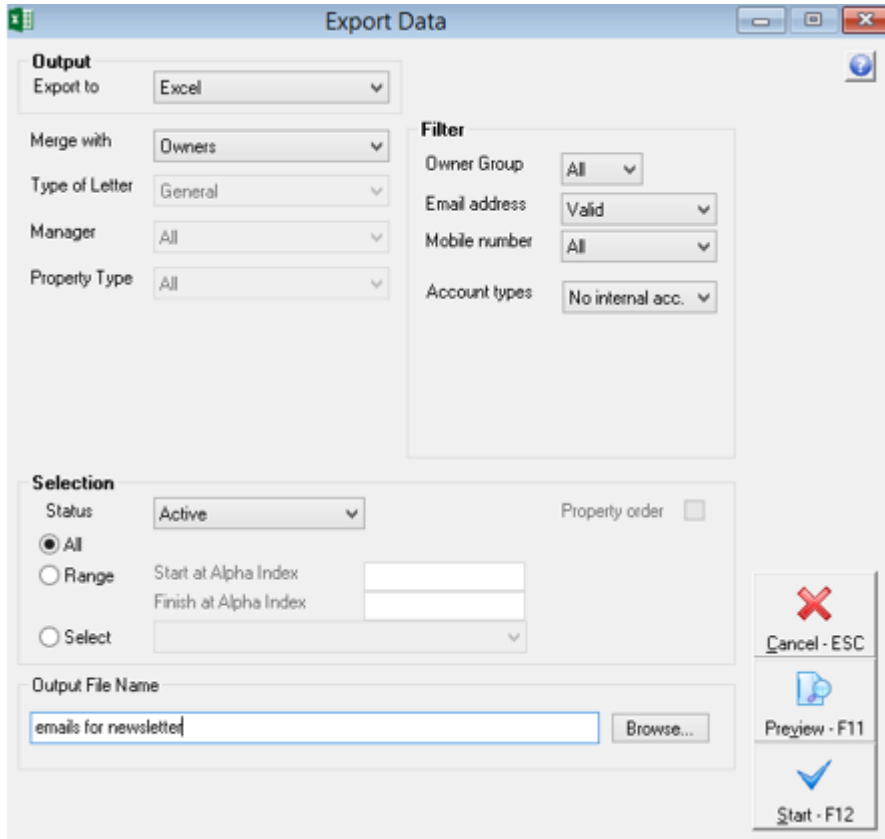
Export Data

Output
Export to Excel

Merge with Owners
Type of Letter General
Manager All
Property Type All

Filter
Owner Group All
Email address Valid
Mobile number All
Account types No internal acc.

Selection
Status Active
Property order
All
Range Start at Alpha Index
Finish at Alpha Index
Select

Output File Name
emails for newsletter
Browse...

Cancel - ESC
Preview - F11
Start - F12